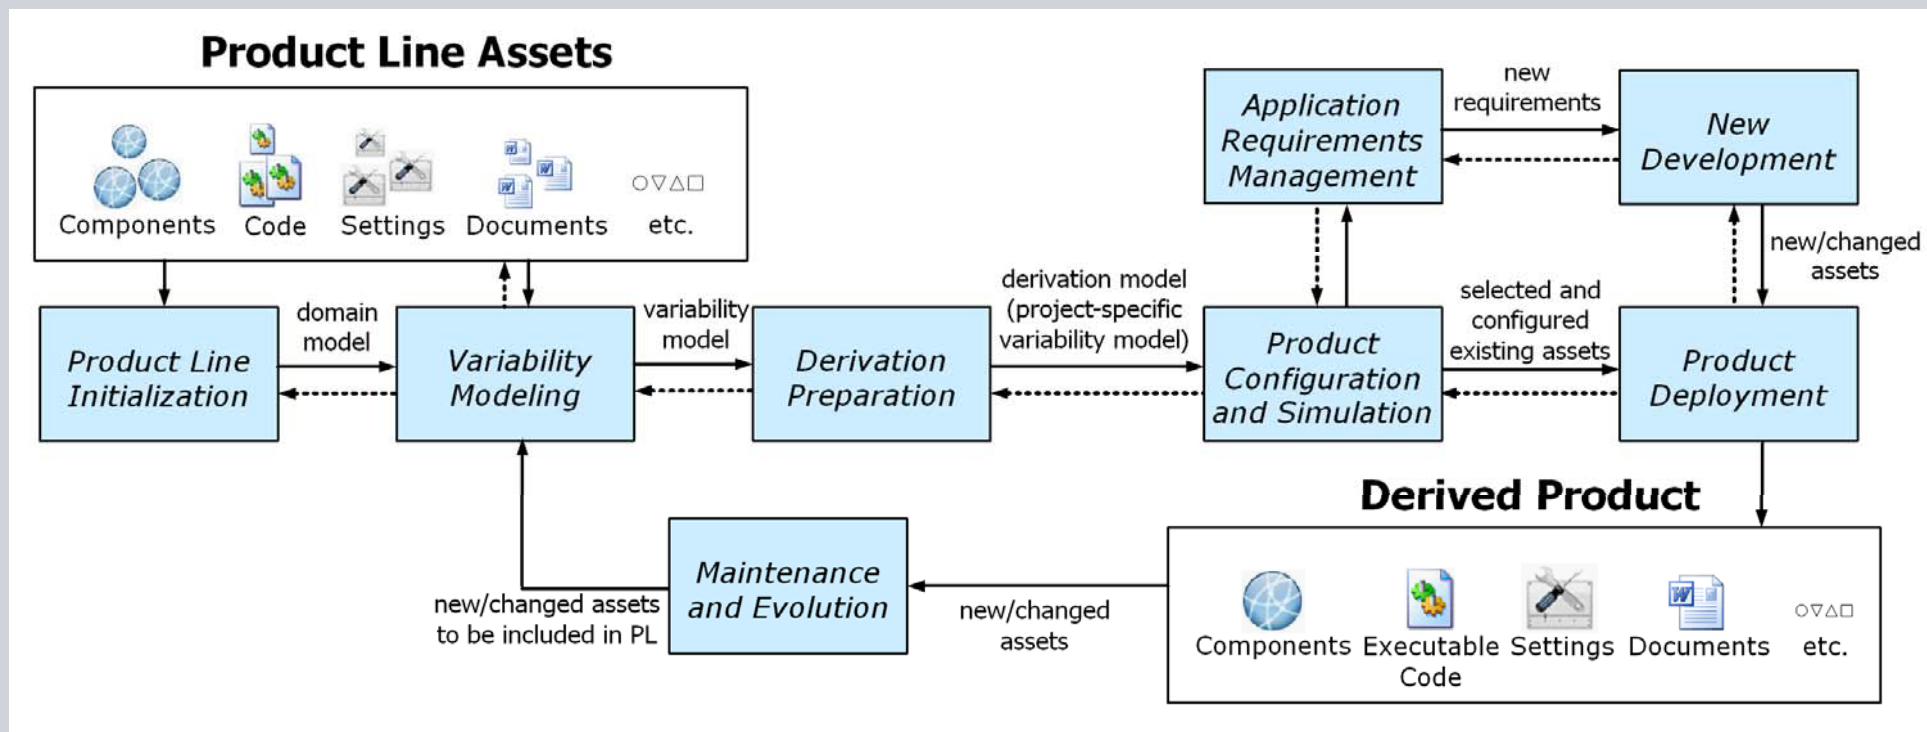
Product Line Assets

Components Code Settings Documents ○▽△□ etc.

Product Line Initialization

domain model

Variability Modeling

variability model

Derivation Preparation

derivation model (project-specific variability model)

Product Configuration and Simulation

Application Requirements Management

new requirements

New Development

new/changed assets

selected and configured existing assets

Product Deployment

Derived Product

Components Executable Code Settings Documents ○▽△□ etc.

new/changed assets

Maintenance and Evolution

new/changed assets to be included in PL